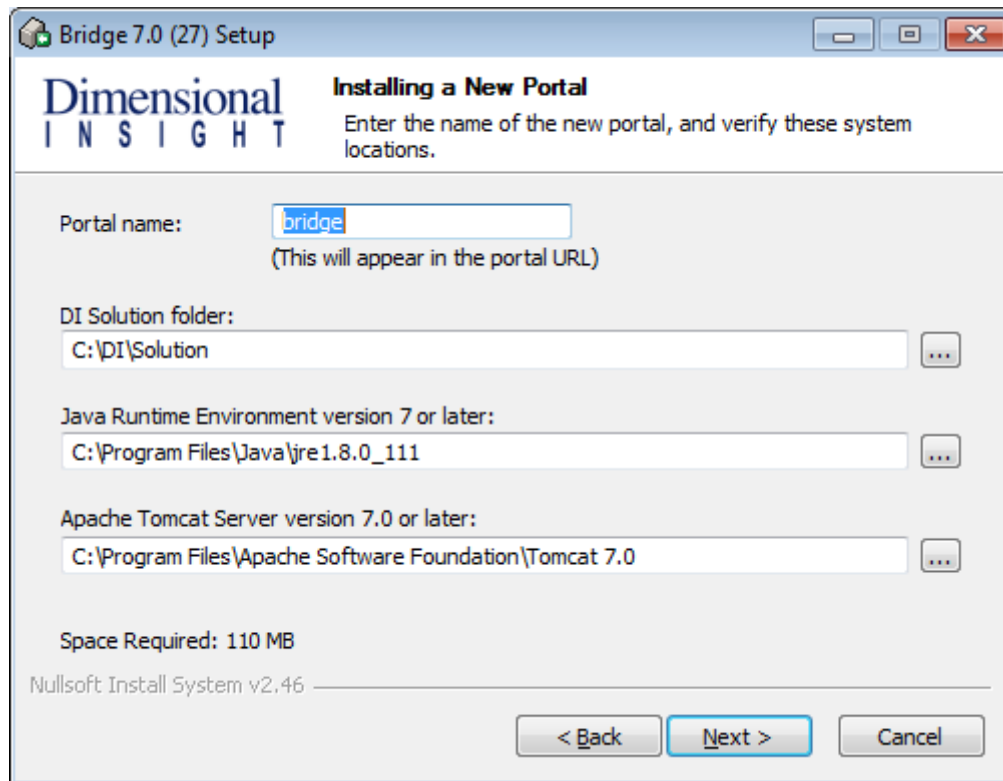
Bridge 7.0 (27) Setup

Dimensional
INSIGHT

Installing a New Portal
Enter the name of the new portal, and verify these system locations.

Portal name: bridge
(This will appear in the portal URL)

DI Solution folder:
C:\DI\Solution ...

Java Runtime Environment version 7 or later:
C:\Program Files\Java\jre1.8.0_111 ...

Apache Tomcat Server version 7.0 or later:
C:\Program Files\Apache Software Foundation\Tomcat 7.0 ...

Space Required: 110 MB

Nullsoft Install System v2.46

< Back Next > Cancel